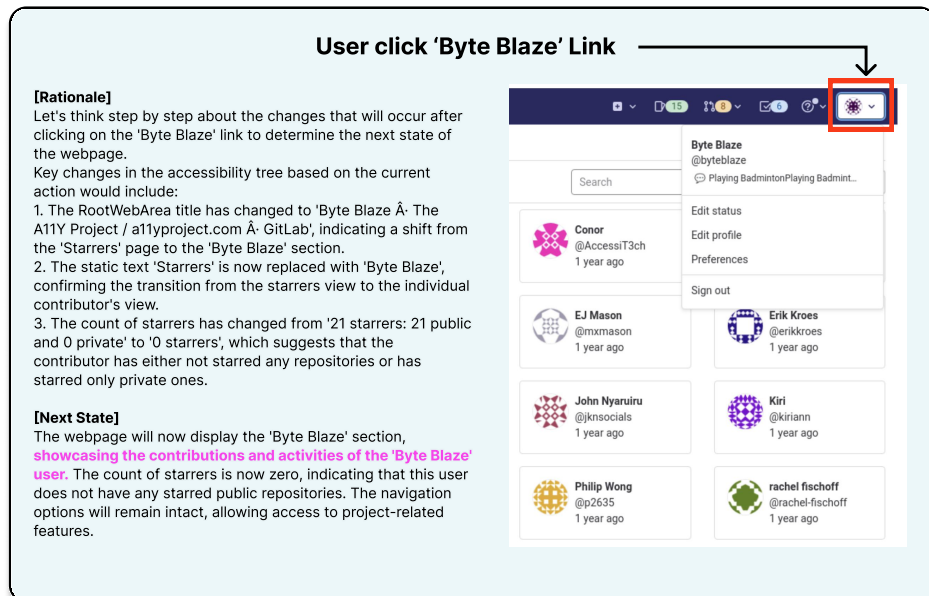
User click ‘Byte Blaze’ Link

[Rationale]
Let's think step by step about the changes that will occur after clicking on the 'Byte Blaze' link to determine the next state of the webpage.
Key changes in the accessibility tree based on the current action would include:
1. The RootWebArea title has changed to 'Byte Blaze Â· The A11Y Project / a11yproject.com Â· GitLab', indicating a shift from the 'Starrers' page to the 'Byte Blaze' section.
2. The static text 'Starrers' is now replaced with 'Byte Blaze', confirming the transition from the starrers view to the individual contributor's view.
3. The count of starrers has changed from '21 starrers: 21 public and 0 private' to '0 starrers', which suggests that the contributor has either not starred any repositories or has starred only private ones.

[Next State]
The webpage will now display the 'Byte Blaze' section, showcasing the contributions and activities of the 'Byte Blaze' user. The count of starrers is now zero, indicating that this user does not have any starred public repositories. The navigation options will remain intact, allowing access to project-related features.

15 8 6

Byte Blaze
@byteblaze
Playing BadmintonPlaying Badmint...
Edit status
Edit profile
Preferences
Sign out

Search

Conor
@AccessiT3ch
1 year ago

EJ Mason
@mxmason
1 year ago

Erik Kroes
@erikkroes
1 year ago

John Nyaruiru
@jknsocials
1 year ago

Kiri
@kiriann
1 year ago

Philip Wong
@p2635
1 year ago

rachel fischoff
@rachel-fischoff
1 year ago